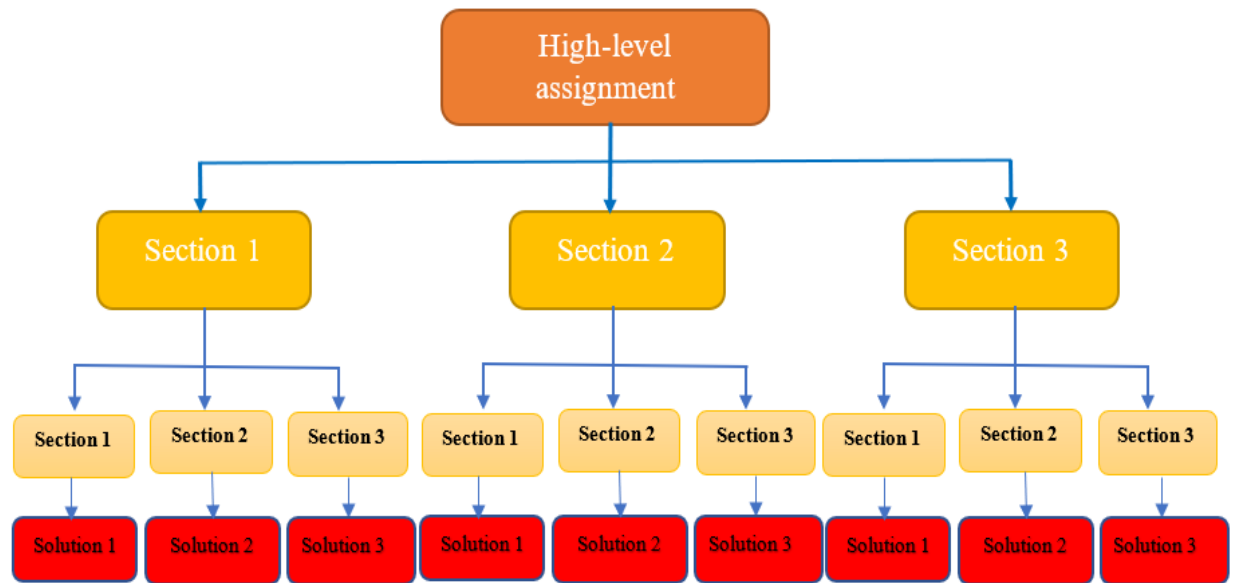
High-level assignment

Section 1

Section 2

Section 3

Section 1

Section 2

Section 3

Section 1

Section 2

Section 3

Section 1

Section 2

Section 3

Solution 1

Solution 2

Solution 3

Solution 1

Solution 2

Solution 3

Solution 1

Solution 2

Solution 3